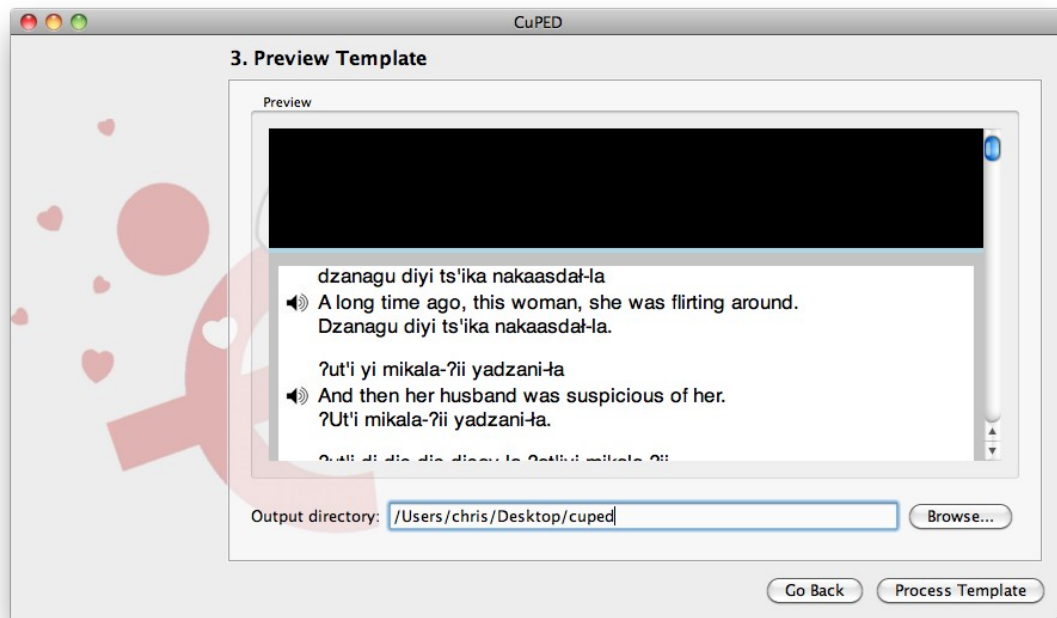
CuPED

3. Preview Template

Preview

dzanagu diyi ts'ika nakaasdał-la
A long time ago, this woman, she was flirting around.
Dzanagu diyi ts'ika nakaasdał-la.

ʔut'i yi mikala-ʔii yadzani-ła
And then her husband was suspicious of her.
ʔUt'i mikala-ʔii yadzani-ła.

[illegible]

Output directory: /Users/chris/Desktop/cuped

Browse...

Go Back

Process Template